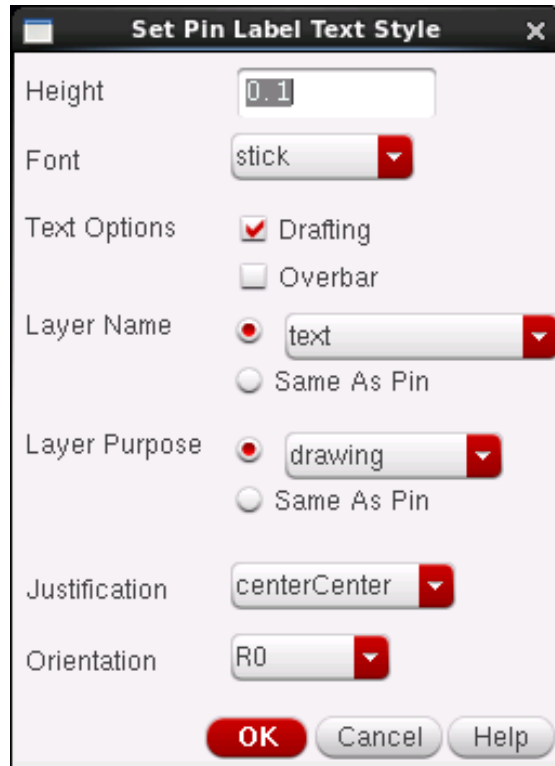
Set Pin Label Text Style

Height 0.1

Font stick

Text Options Drafting

Overbar

Layer Name text

Same As Pin

Layer Purpose drawing

Same As Pin

Justification centerCenter

Orientation R0

OK Cancel Help